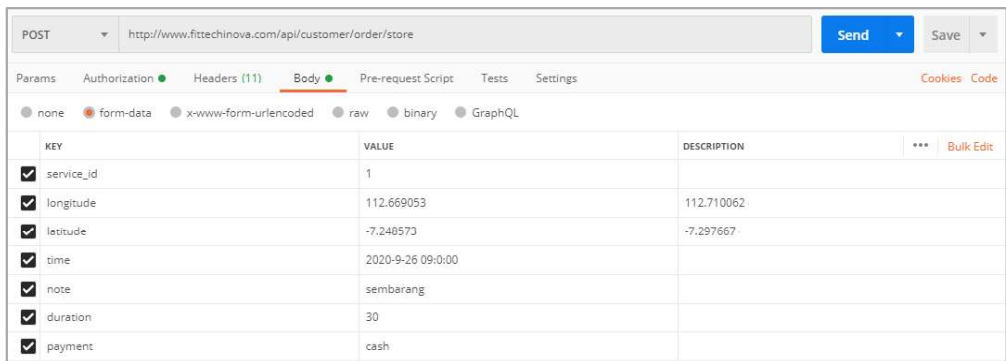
POST ▾ http://www.fittechinova.com/api/customer/order/store Send ▾ Save ▾

Params Authorization Headers (11) Body Pre-request Script Tests Settings Cookies Code

none form-data x-www-form-urlencoded raw binary GraphQL

| KEY | VALUE | DESCRIPTION |
|---|---|---|
| service_id | 1 | |
| longitude | 112.669053 | 112.710062 |
| latitude | -7.248573 | -7.297667 |
| time | 2020-9-26 09:0:00 | |
| note | sembarang | |
| duration | 30 | |
| payment | cash | |

••• Bulk Edit